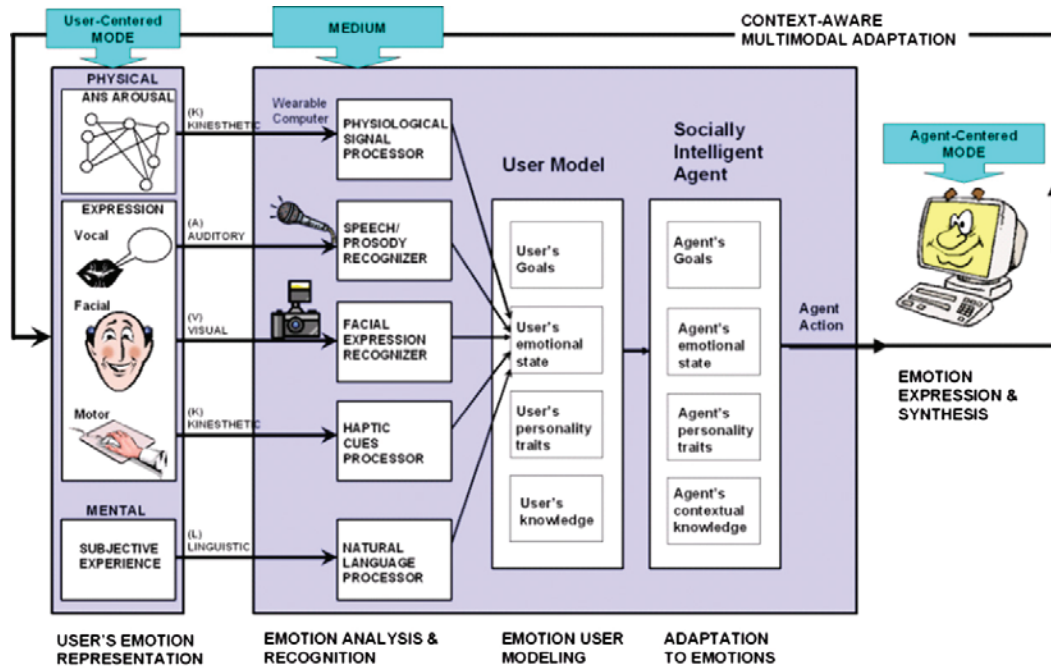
User-Centered MODE

MEDIUM

CONTEXT-AWARE MULTIMODAL ADAPTATION

PHYSICAL

ANS AROUSAL

(K) KINESTHETIC

Wearable Computer

PHYSIOLOGICAL SIGNAL PROCESSOR

EXPRESSION

Vocal

(A) AUDITORY

SPEECH/ PROSODY RECOGNIZER

Facial

(V) VISUAL

FACIAL EXPRESSION RECOGNIZER

Motor

(K) KINESTHETIC

HAPTIC CUES PROCESSOR

MENTAL

SUBJECTIVE EXPERIENCE

(L) LINGUISTIC

NATURAL LANGUAGE PROCESSOR

User Model

User's Goals

User's emotional state

User's personality traits

User's knowledge

Socially Intelligent Agent

Agent's Goals

Agent's emotional state

Agent's personality traits

Agent's contextual knowledge

Agent Action

Agent-Centered MODE

EMOTION EXPRESSION & SYNTHESIS

USER'S EMOTION REPRESENTATION

EMOTION ANALYSIS & RECOGNITION

EMOTION USER MODELING

ADAPTATION TO EMOTIONS